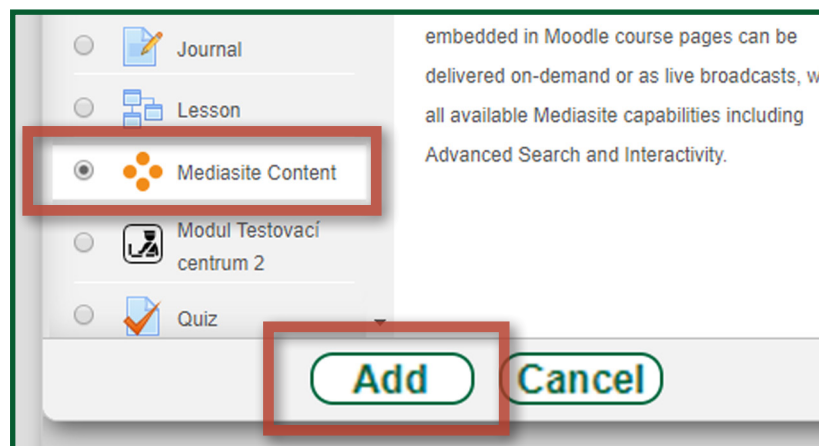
Journal

Lesson

Mediasite Content

Modul Testovací centrum 2

Quiz

embedded in Moodle course pages can be delivered on-demand or as live broadcasts, w all available Mediasite capabilities including Advanced Search and Interactivity.

Add

Cancel